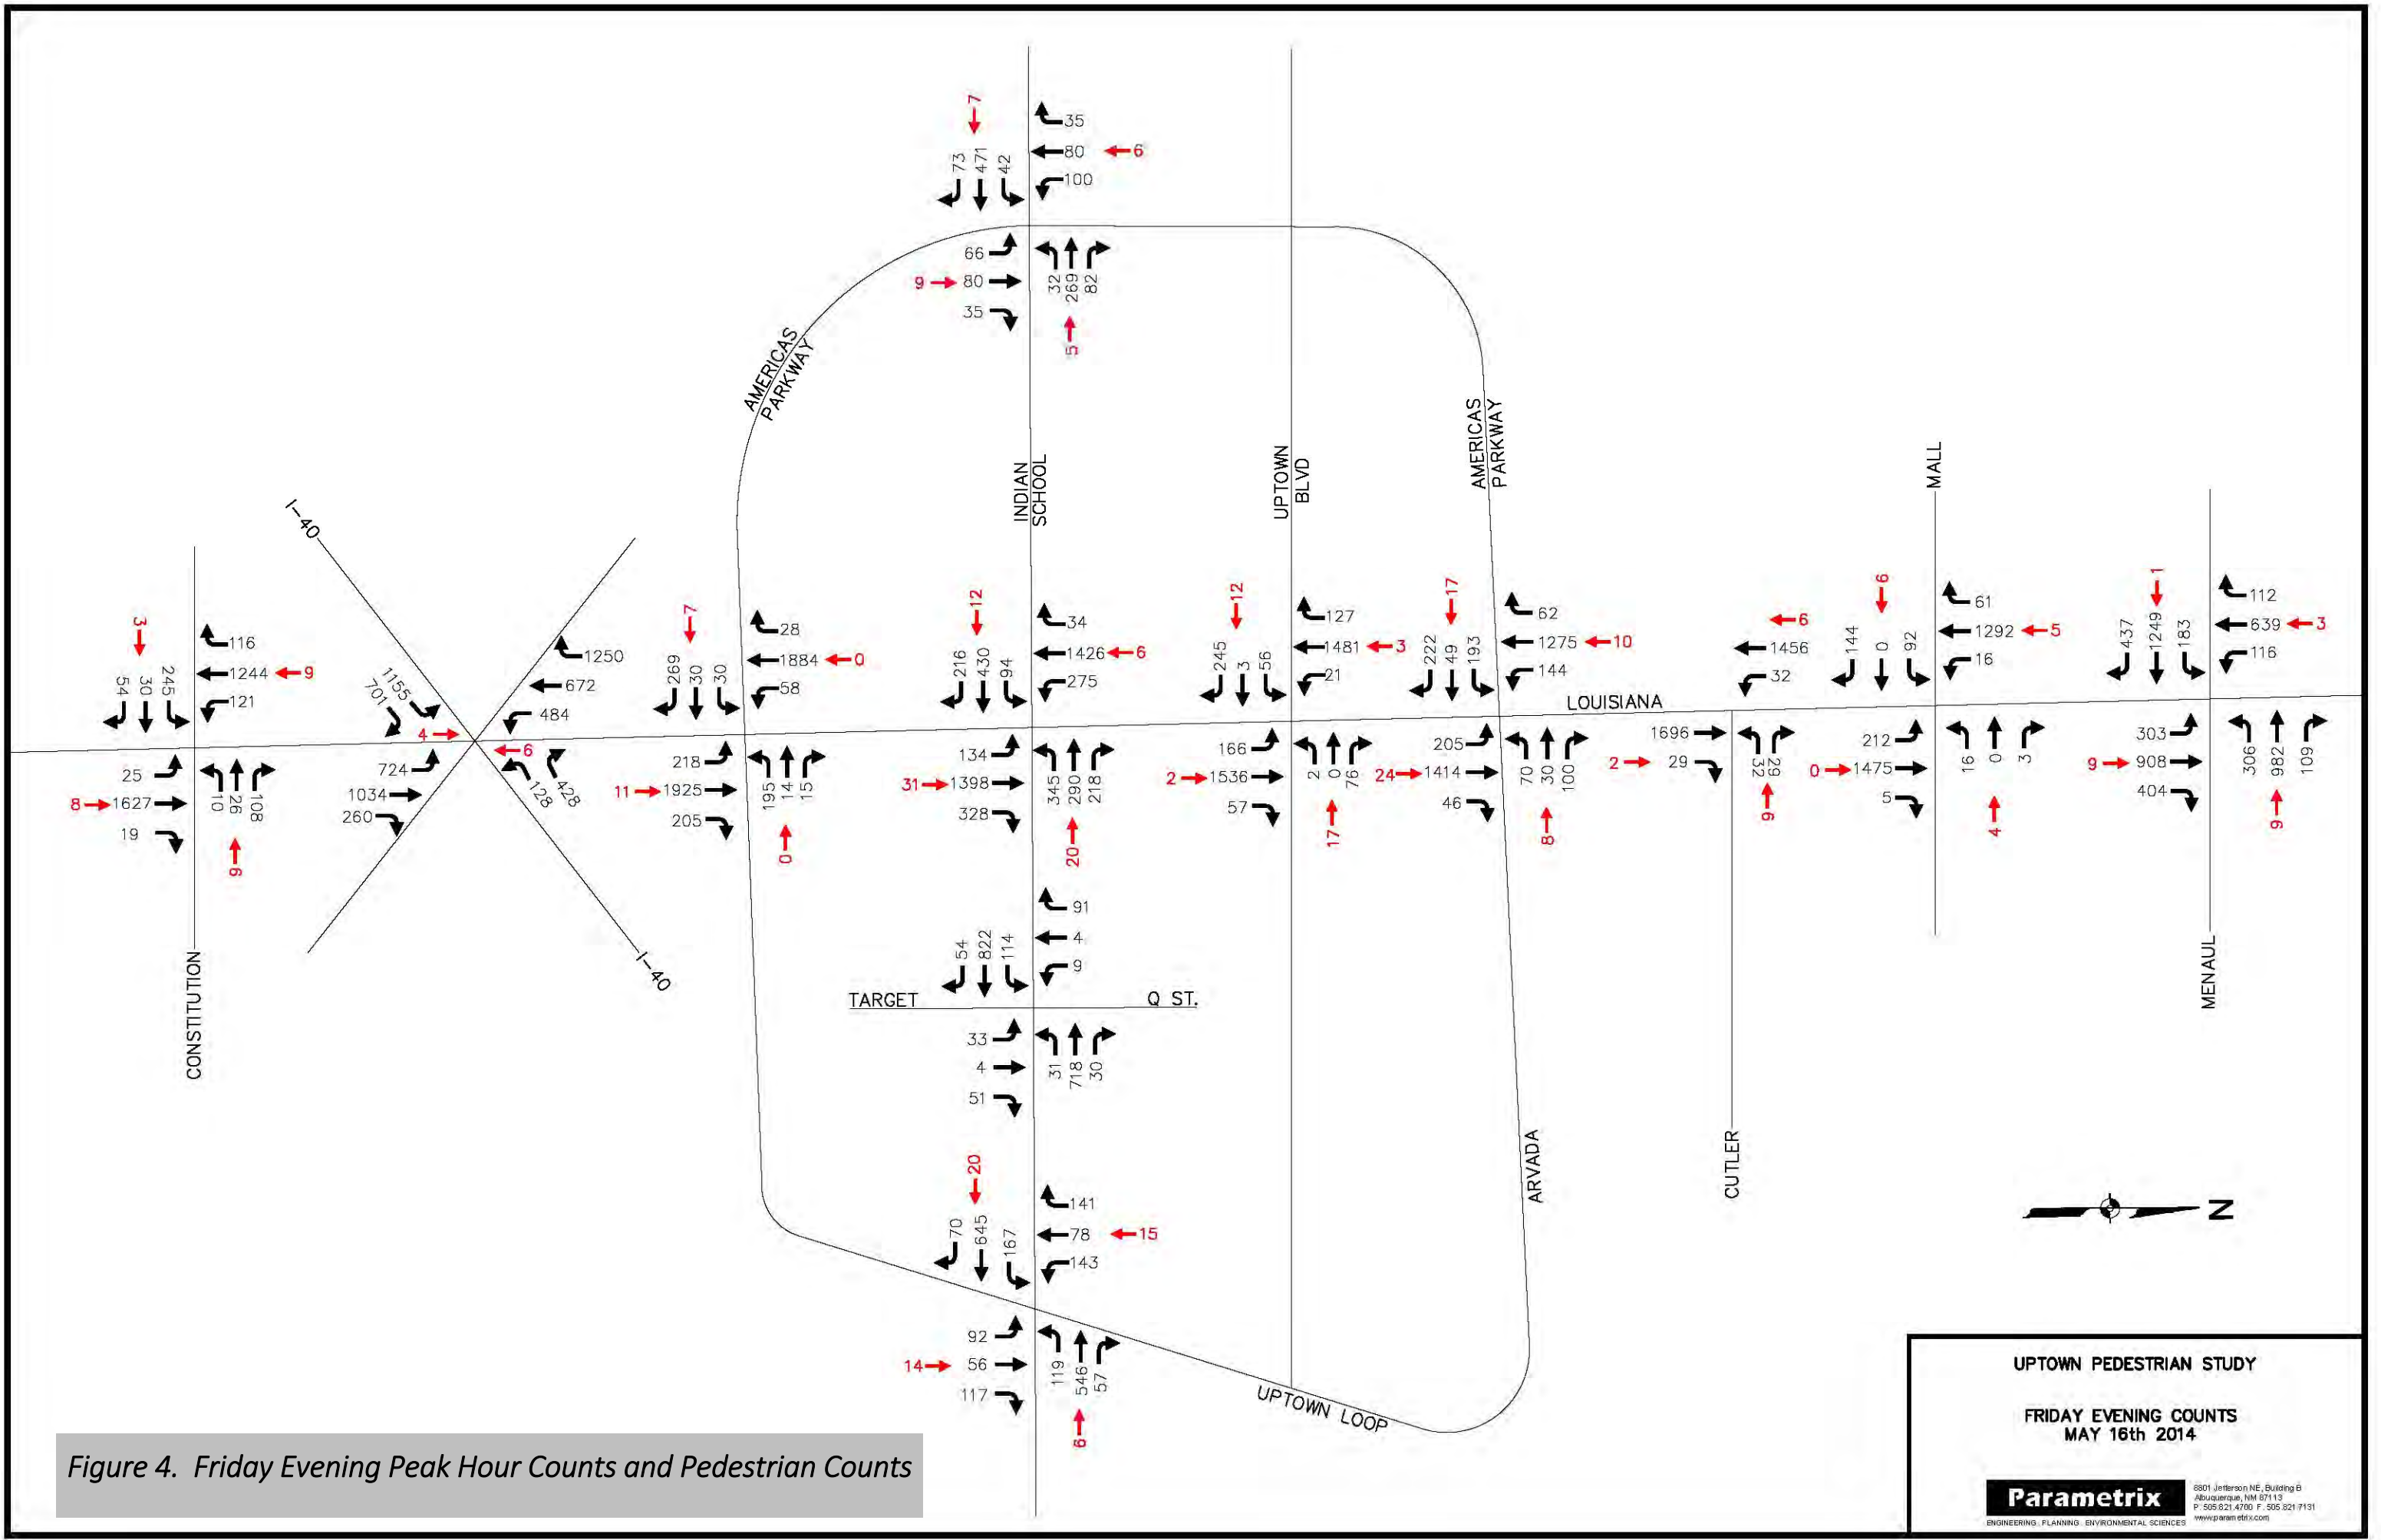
7
73 471 42
35
80 6
100

66
9 80
35
32 269 82
5

AMERICAS PARKWAY

INDIAN SCHOOL

UPTOWN BLVD

AMERICAS PARKWAY

MALL

I-40

3
54 30 245
116
1244 9
121
25
8 1627
19
10 26 108
9

1155
701
4
724
1034
260
1250
672
484
6
128 428

7
269 30 30
28
1884 0
58
218
11 1925
205
195 14 15
0

12
216 430 94
34
1426 6
275
134
31 1398
328
345 290 218
20

12
245 3 56
127
1481 3
21
166
2 1536
57
2 0 76
17

17
222 49 193
62
1275 10
144
205
24 1414
46
70 30 100
8

LOUISIANA

6
1456
32
1696
2 29
32 29
9

6
144 0 92
61
1292 5
16
212
0 1475
5
16 0 3
4

1
437 1249 183
112
639 3
116
303
9 908
404
306 982 109
9

91
54 822 114
4
9
TARGET
Q ST.
33
4
51
31 718 30

20
70 645 167
141
78 15
143
92
14 56
117
119 546 57
6

UPTOWN LOOP

CONSTITUTION

I-40

ARVADA

CUTLER

MENAUL

N

UPTOWN PEDESTRIAN STUDY

FRIDAY EVENING COUNTS
MAY 16th 2014

Parametrix
ENGINEERING . PLANNING . ENVIRONMENTAL SCIENCES
8801 Jefferson NE, Building B
Albuquerque, NM 87113
P 505.821.4700 F 505.821.7131
www.parametrix.com

Figure 4. Friday Evening Peak Hour Counts and Pedestrian Counts